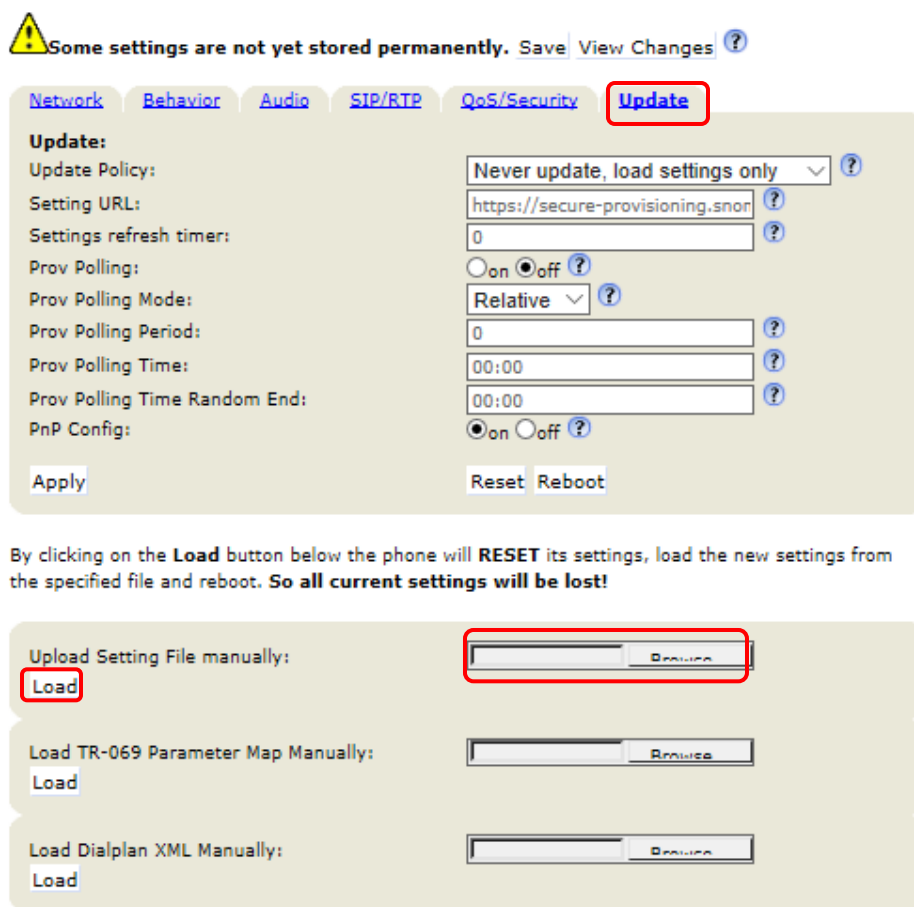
Some settings are not yet stored permanently. Save View Changes ?

Network Behavior Audio SIP/RTP QoS/Security Update

Update:

| | |
|---|---|
| Update Policy: | Never update, load settings only ? |
| Setting URL: | https://secure-provisioning.snor ? |
| Settings refresh timer: | 0 ? |
| Prov Polling: | on off ? |
| Prov Polling Mode: | Relative ? |
| Prov Polling Period: | 0 ? |
| Prov Polling Time: | 00:00 ? |
| Prov Polling Time Random End: | 00:00 ? |
| PnP Config: | on off ? |

Apply Reset Reboot

By clicking on the **Load** button below the phone will **RESET** its settings, load the new settings from the specified file and reboot. **So all current settings will be lost!**

Upload Setting File manually: Browse
Load

Load TR-069 Parameter Map Manually: Browse
Load

Load Dialplan XML Manually: Browse
Load